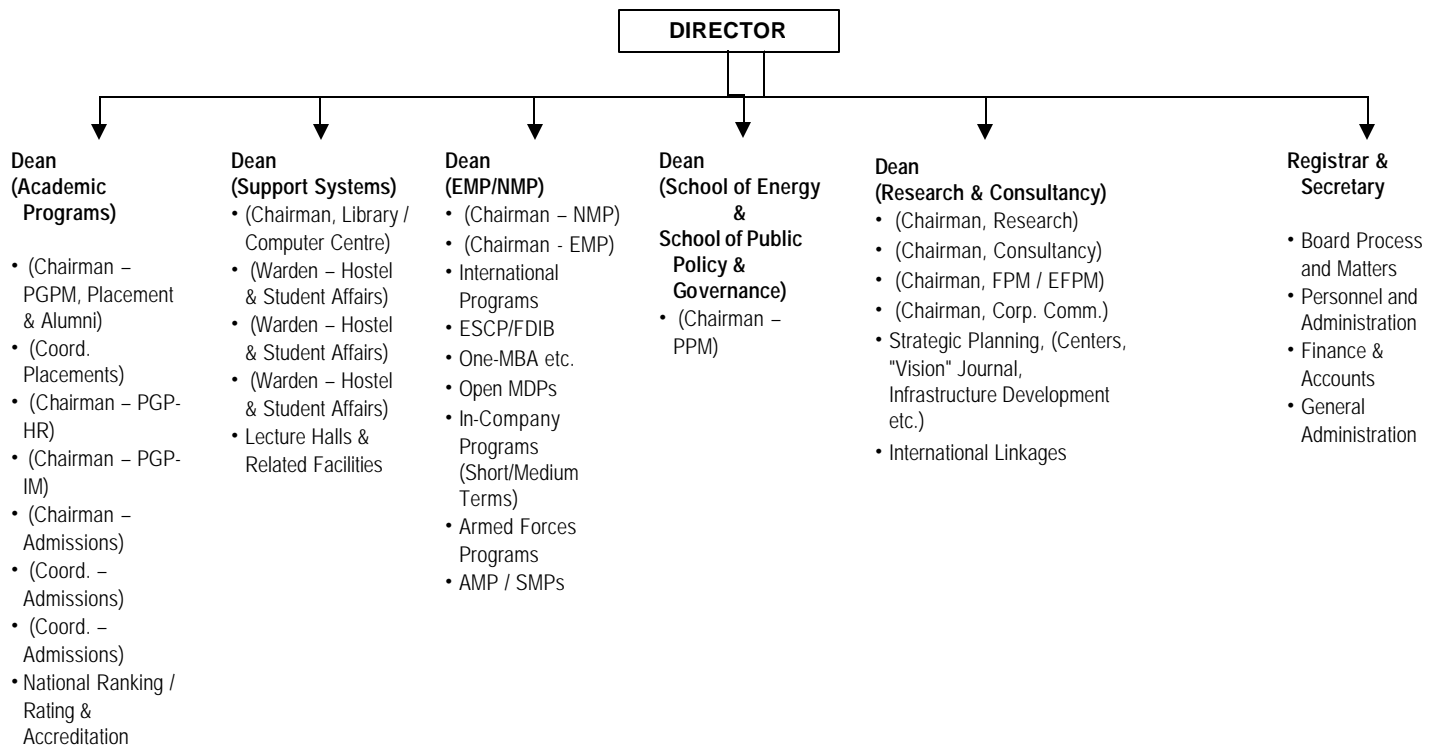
DIRECTOR

Dean (Academic Programs)

• (Chairman – PGPM, Placement & Alumni)
• (Coord. Placements)
• (Chairman – PGP-HR)
• (Chairman – PGP-IM)
• (Chairman – Admissions)
• (Coord. – Admissions)
• (Coord. – Admissions)
• National Ranking / Rating & Accreditation

Dean (Support Systems)
• (Chairman, Library / Computer Centre)
• (Warden – Hostel & Student Affairs)
• (Warden – Hostel & Student Affairs)
• (Warden – Hostel & Student Affairs)
• Lecture Halls & Related Facilities

Dean (EMP/NMP)
• (Chairman – NMP)
• (Chairman - EMP)
• International Programs
• ESCP/FDIB
• One-MBA etc.
• Open MDPs
• In-Company Programs (Short/Medium Terms)
• Armed Forces Programs
• AMP / SMPs

Dean (School of Energy & School of Public Policy & Governance)
• (Chairman – PPM)

Dean (Research & Consultancy)
• (Chairman, Research)
• (Chairman, Consultancy)
• (Chairman, FPM / EFPM)
• (Chairman, Corp. Comm.)
• Strategic Planning, (Centers, "Vision" Journal, Infrastructure Development etc.)
• International Linkages

Registrar & Secretary

• Board Process and Matters
• Personnel and Administration
• Finance & Accounts
• General Administration